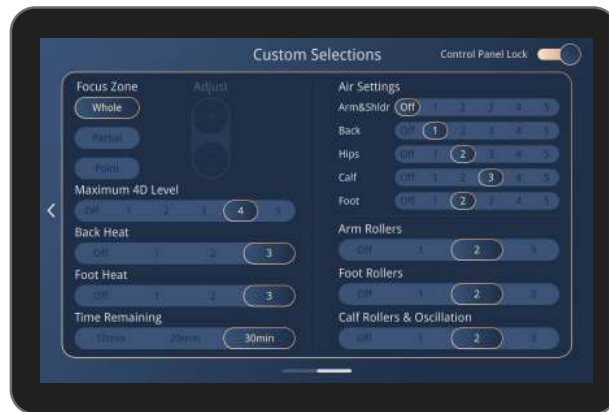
Custom Selections

Control Panel Lock

Focus Zone

Whole

Partial

Point

Adjust

Maximum 4D Level

Off 1 2 3 4 5

Back Heat

Off 1 2 3

Foot Heat

Off 1 2 3

Time Remaining

10min 20min 30min

Air Settings

Arm&Shldr Off 1 2 3 4 5

Back Off 1 2 3 4 5

Hips Off 1 2 3 4 5

Calf Off 1 2 3 4 5

Foot Off 1 2 3 4 5

Arm Rollers

Off 1 2 3

Foot Rollers

Off 1 2 3

Calf Rollers & Oscillation

Off 1 2 3